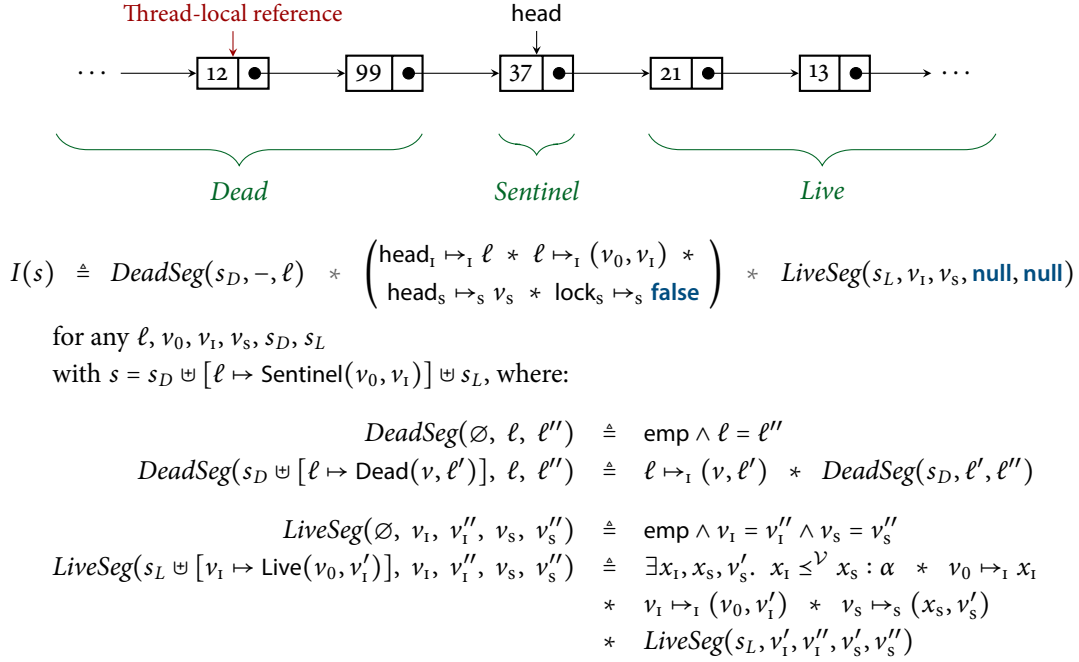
Thread-local reference

head

$\cdots$ 12 99 37 21 13 $\cdots$

*Dead* *Sentinel* *Live*

$I(s) \triangleq DeadSeg(s_D, -, \ell) * \begin{pmatrix} \mathsf{head}_{\mathrm{I}} \mapsto_{\mathrm{I}} \ell * \ell \mapsto_{\mathrm{I}} (v_0, v_{\mathrm{I}}) * \\ \mathsf{head}_{\mathrm{S}} \mapsto_{\mathrm{S}} v_{\mathrm{S}} * \mathsf{lock}_{\mathrm{S}} \mapsto_{\mathrm{S}} \mathbf{false} \end{pmatrix} * LiveSeg(s_L, v_{\mathrm{I}}, v_{\mathrm{S}}, \mathbf{null}, \mathbf{null})$

for any $\ell, v_0, v_{\mathrm{I}}, v_{\mathrm{S}}, s_D, s_L$
with $s = s_D \uplus [\ell \mapsto \mathsf{Sentinel}(v_0, v_{\mathrm{I}})] \uplus s_L$, where:

$DeadSeg(\emptyset, \ell, \ell'') \triangleq \mathsf{emp} \land \ell = \ell''$
$DeadSeg(s_D \uplus [\ell \mapsto \mathsf{Dead}(v, \ell')], \ell, \ell'') \triangleq \ell \mapsto_{\mathrm{I}} (v, \ell') * DeadSeg(s_D, \ell', \ell'')$

$LiveSeg(\emptyset, v_{\mathrm{I}}, v_{\mathrm{I}}'', v_{\mathrm{S}}, v_{\mathrm{S}}'') \triangleq \mathsf{emp} \land v_{\mathrm{I}} = v_{\mathrm{I}}'' \land v_{\mathrm{S}} = v_{\mathrm{S}}''$
$LiveSeg(s_L \uplus [v_{\mathrm{I}} \mapsto \mathsf{Live}(v_0, v_{\mathrm{I}}')], v_{\mathrm{I}}, v_{\mathrm{I}}'', v_{\mathrm{S}}, v_{\mathrm{S}}'') \triangleq \exists x_{\mathrm{I}}, x_{\mathrm{S}}, v_{\mathrm{S}}'.\ x_{\mathrm{I}} \preceq^{\mathcal{V}} x_{\mathrm{S}} : \alpha * v_0 \mapsto_{\mathrm{I}} x_{\mathrm{I}}$
$* \ v_{\mathrm{I}} \mapsto_{\mathrm{I}} (v_0, v_{\mathrm{I}}') * v_{\mathrm{S}} \mapsto_{\mathrm{S}} (x_{\mathrm{S}}, v_{\mathrm{S}}')$
$* \ LiveSeg(s_L, v_{\mathrm{I}}', v_{\mathrm{I}}'', v_{\mathrm{S}}', v_{\mathrm{S}}'')$